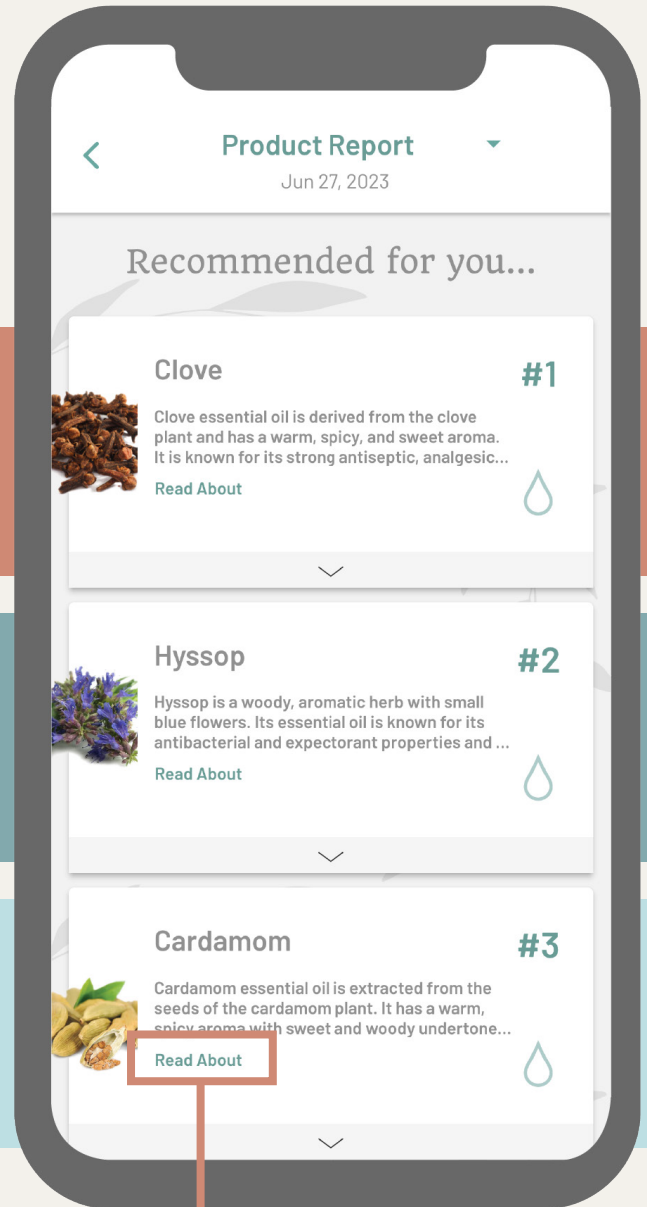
Product Report
Jun 27, 2023

Recommended for you...

Clove
#1
Clove essential oil is derived from the clove plant and has a warm, spicy, and sweet aroma. It is known for its strong antiseptic, analgesic...
Read About

Hyssop
#2
Hyssop is a woody, aromatic herb with small blue flowers. Its essential oil is known for its antibacterial and expectorant properties and ...
Read About

Cardamom
#3
Cardamom essential oil is extracted from the seeds of the cardamom plant. It has a warm, spicy aroma with sweet and woody undertone...
Read About